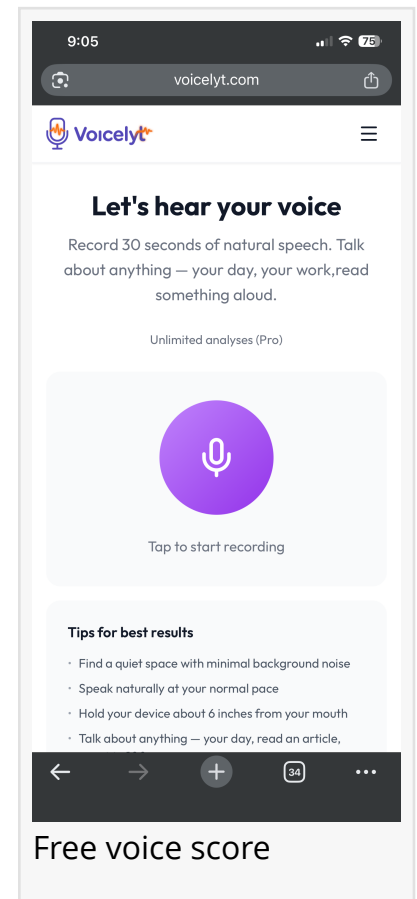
9:05

75

voicelyt.com

Voicelyt

Let's hear your voice

Record 30 seconds of natural speech. Talk about anything — your day, your work,read something aloud.

Unlimited analyses (Pro)

Tap to start recording

Tips for best results

- Find a quiet space with minimal background noise
- Speak naturally at your normal pace
- Hold your device about 6 inches from your mouth
- Talk about anything — your day, read an article, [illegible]

34

Free voice score